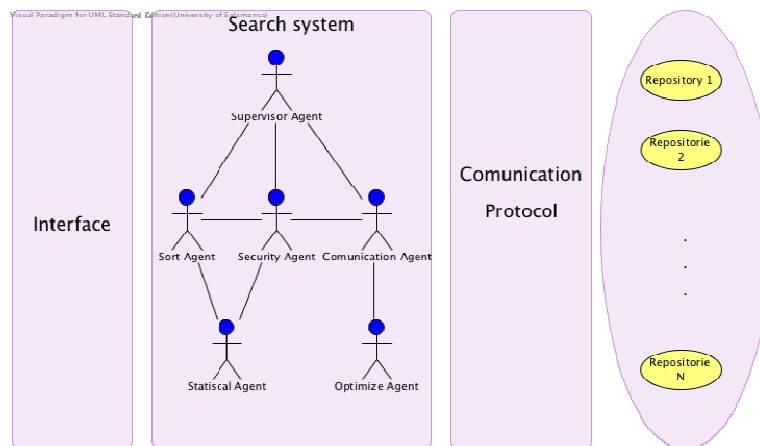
Visual Paradigm for UML Standard Edition(University of Salamanca)

Interface

Search system

Supervisor Agent

Sort Agent

Security Agent

Comunication Agent

Statiscal Agent

Optimize Agent

Comunication

Protocol

Repository 1

Repositorie 2

.
.
.

Repositorie N